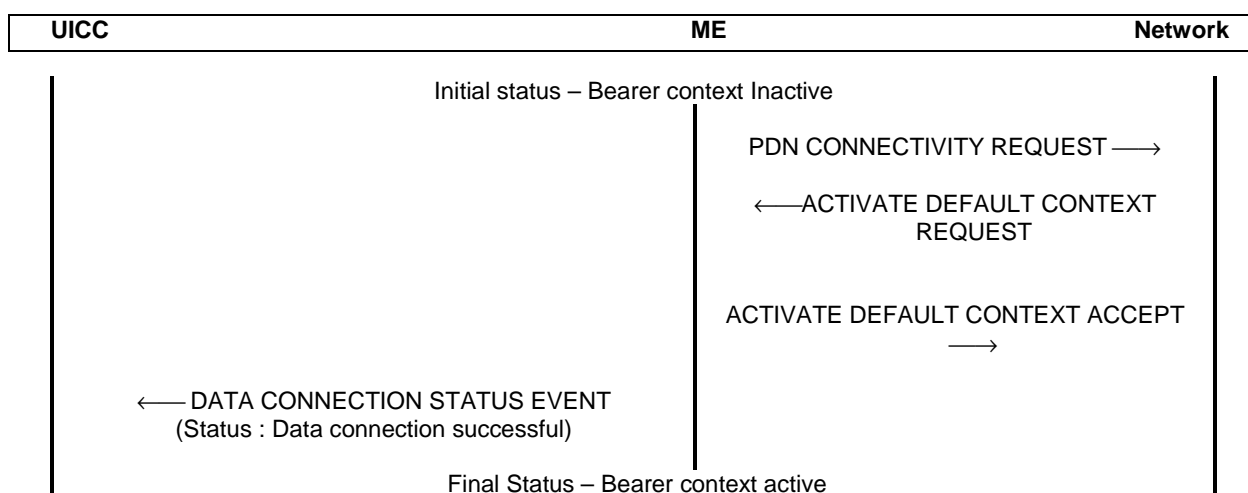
| UICC | ME | Network |
|---|---|---|

Initial status – Bearer context Inactive

PDN CONNECTIVITY REQUEST ⟶

⟵ ACTIVATE DEFAULT CONTEXT REQUEST

ACTIVATE DEFAULT CONTEXT ACCEPT ⟶

⟵ DATA CONNECTION STATUS EVENT (Status : Data connection successful)

Final Status – Bearer context active